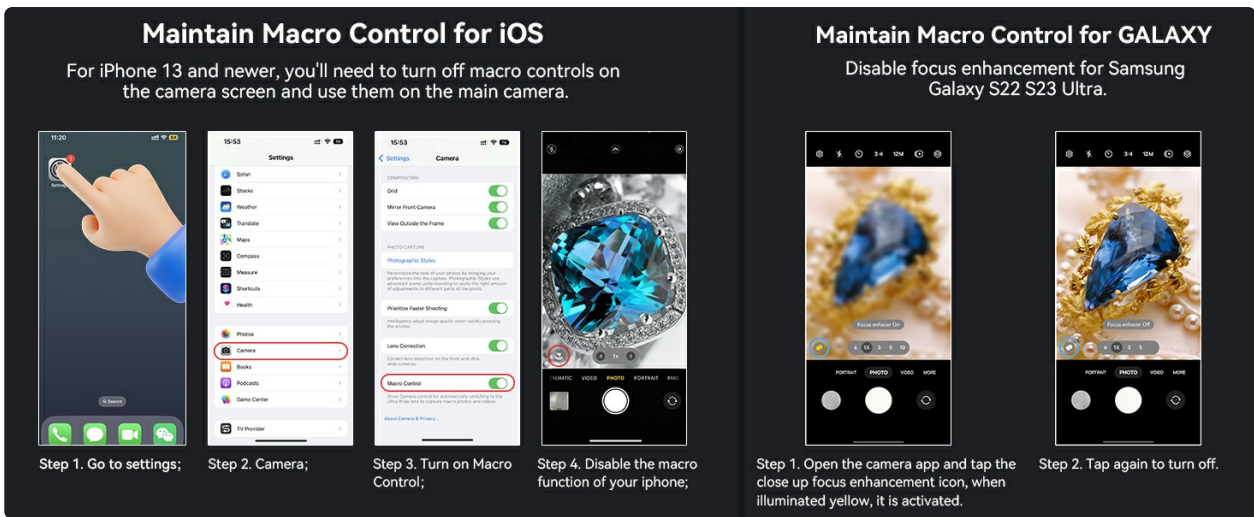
Maintain Macro Control for iOS

For iPhone 13 and newer, you'll need to turn off macro controls on the camera screen and use them on the main camera.

11:20

Settings

15:53

Settings

Safari
Stocks
Weather
Translate
Maps
Compass
Measure
Shortcuts
Health

Photos
Camera
Books
Podcasts
Game Center

TV Provider

15:53

Settings Camera

COMPOSITION
Grid
Mirror Front Camera
View Outside the Frame

PHOTO CAPTURE
Photographic Styles

Prioritize Faster Shooting

Lens Correction

Macro Control

About Camera & Privacy...

CINEMATIC VIDEO PHOTO PORTRAIT PANO

Step 1. Go to settings;

Step 2. Camera;

Step 3. Turn on Macro Control;

Step 4. Disable the macro function of your iphone;

Maintain Macro Control for GALAXY

Disable focus enhancement for Samsung Galaxy S22 S23 Ultra.

3:4 12M

Focus enhancer On

.6 1X 3 5 10

PORTRAIT PHOTO VIDEO MORE

3:4 12M

Focus enhancer Off

.6 1X 3 5

PORTRAIT PHOTO VIDEO MORE

Step 1. Open the camera app and tap the close up focus enhancement icon, when illuminated yellow, it is activated.

Step 2. Tap again to turn off.